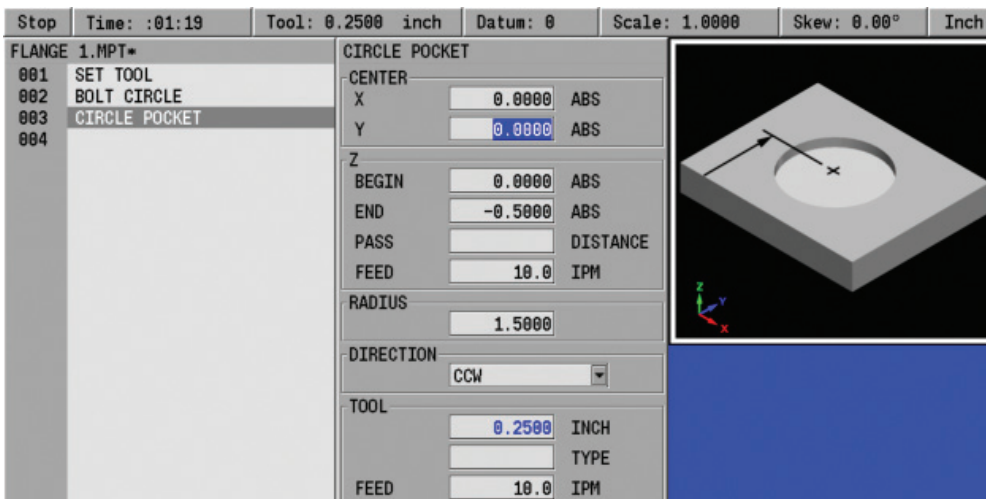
Stop | Time: :01:19 | Tool: 0.2500 inch | Datum: 0 | Scale: 1.0000 | Skew: 0.00° | Inch

FLANGE 1.MPT*
001 SET TOOL
002 BOLT CIRCLE
003 CIRCLE POCKET
004

CIRCLE POCKET
CENTER
X 0.0000 ABS
Y 0.0000 ABS
Z
BEGIN 0.0000 ABS
END -0.5000 ABS
PASS DISTANCE
FEED 10.0 IPM
RADIUS
1.5000
DIRECTION
CCW
TOOL
0.2500 INCH
TYPE
FEED 10.0 IPM

Z
Y
X